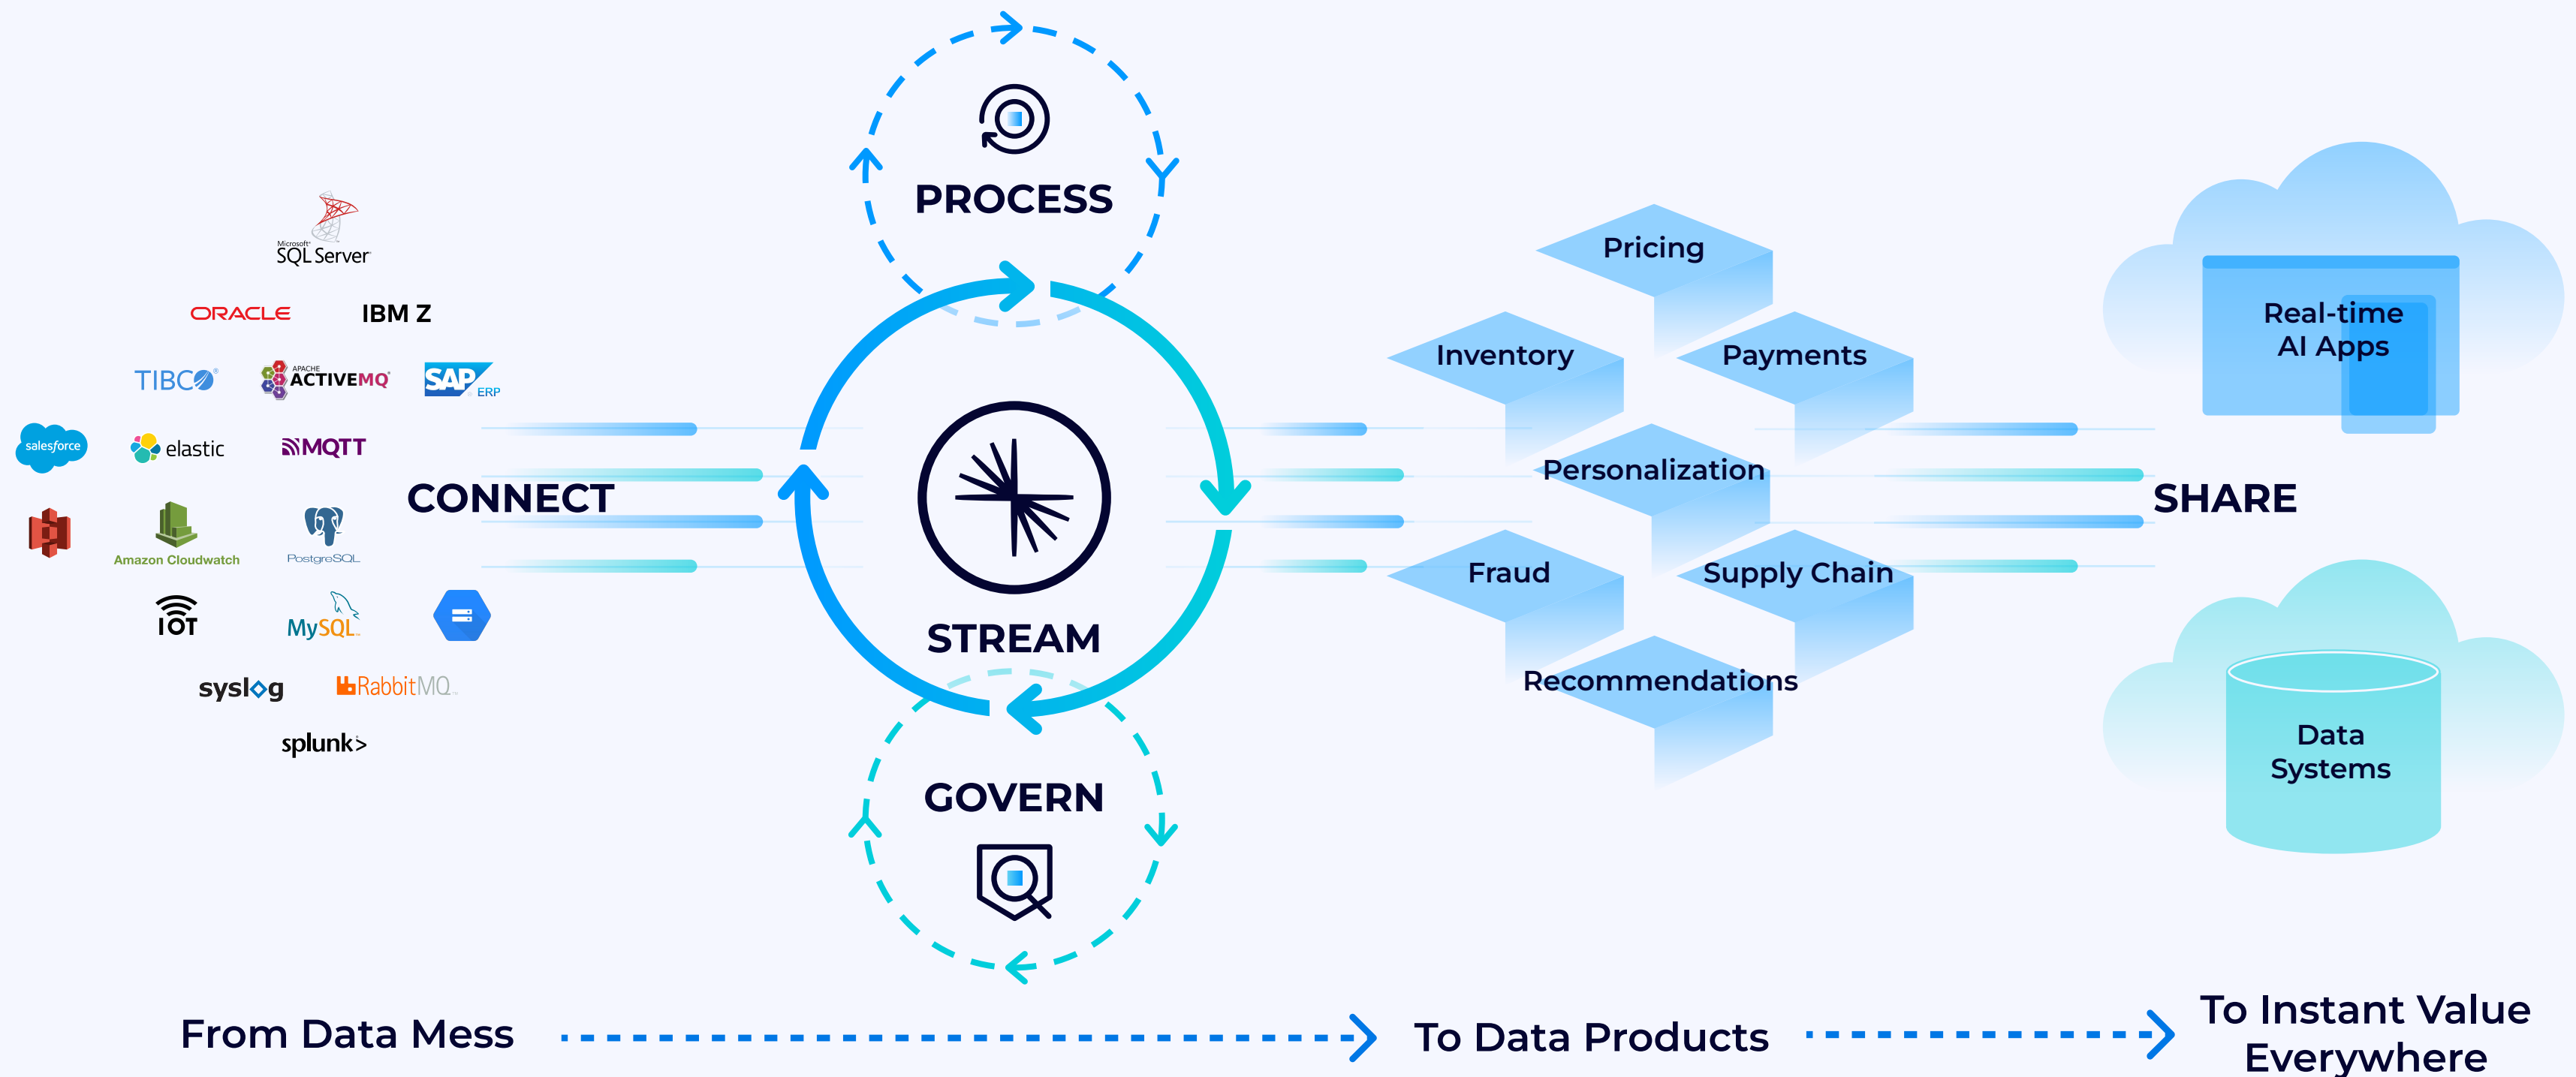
PROCESS

Microsoft SQL Server

ORACLE IBM Z

TIBCO APACHE ACTIVEMQ SAP ERP

salesforce elastic MQTT

CONNECT

Amazon Cloudwatch PostgreSQL

IOT MySQL

syslog RabbitMQ

splunk>

STREAM

GOVERN

Pricing

Inventory

Payments

Personalization

Fraud

Supply Chain

Recommendations

Real-time AI Apps

SHARE

Data Systems

From Data Mess

To Data Products

To Instant Value Everywhere